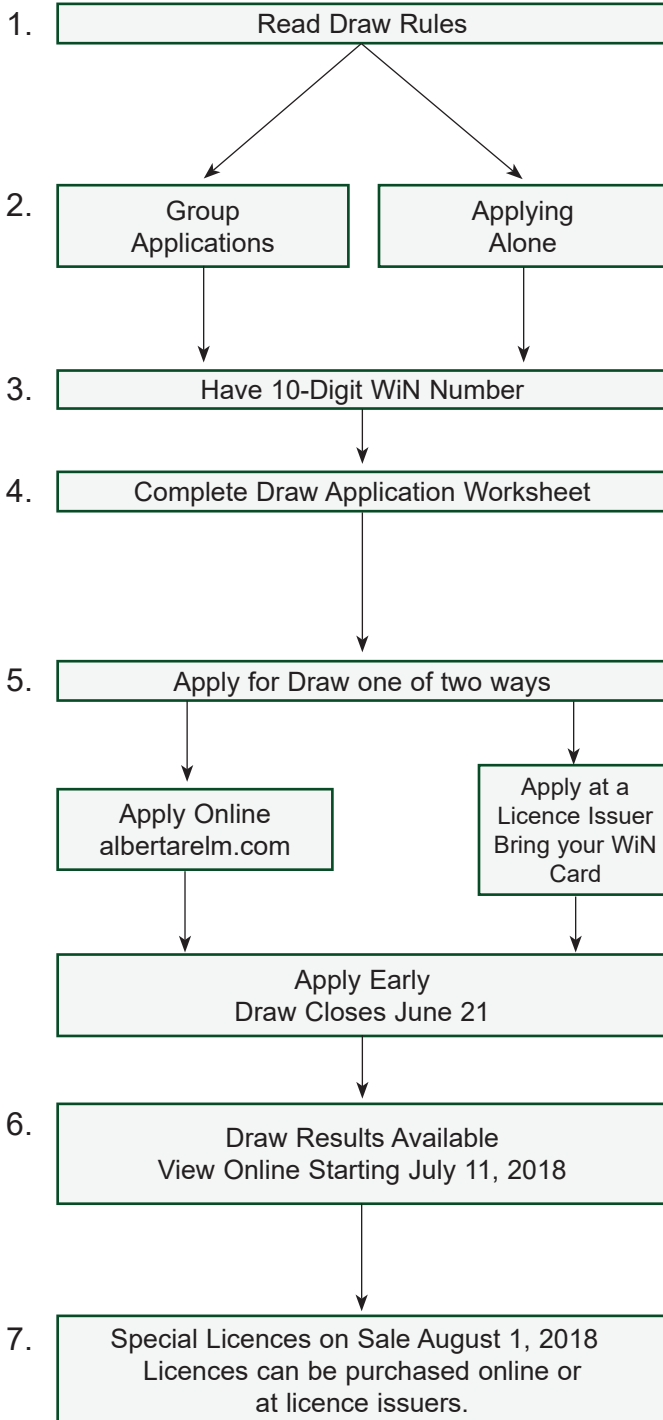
1. Read Draw Rules

2. Group Applications

Applying Alone

3. Have 10-Digit WiN Number

4. Complete Draw Application Worksheet

5. Apply for Draw one of two ways

Apply Online albertarelm.com

Apply at a Licence Issuer Bring your WiN Card

Apply Early Draw Closes June 21

6. Draw Results Available View Online Starting July 11, 2018

7. Special Licences on Sale August 1, 2018 Licences can be purchased online or at licence issuers.